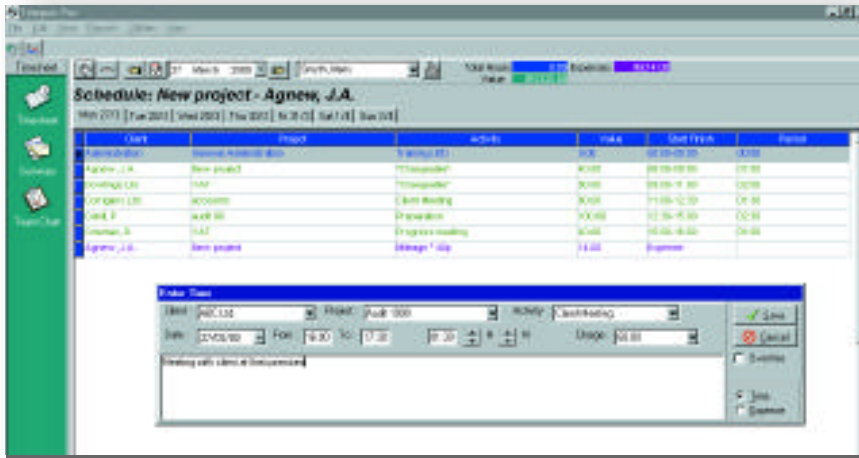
Timesheet

Timesheet

Summary

Team Chart

Schedule: New project - Agnew, J.A.

| Client | Project | Activity | Value | Start-Finish | Period |
|---|---|---|---|---|---|
| Administration | General Administration | Training (IT) | 0.00 | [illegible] | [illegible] |
| Agnew, J.A. | New project | "Chargeable" | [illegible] | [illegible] | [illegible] |
| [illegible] Ltd | VAT | "Chargeable" | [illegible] | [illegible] | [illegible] |
| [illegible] Ltd | accounts | Client Meeting | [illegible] | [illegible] | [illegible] |
| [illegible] | audit 98 | Preparation | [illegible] | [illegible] | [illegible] |
| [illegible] | VAT | Progress meeting | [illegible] | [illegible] | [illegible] |
| Agnew, J.A. | New project | Mileage * 40p | 14.00 | Expense | |

Enter Time

Client: ABC Ltd

Project: Audit 1999

Activity: Client Meeting

Date: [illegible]

From: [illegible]

To: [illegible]

Charge: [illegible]

Meeting with client at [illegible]

Save

Cancel

Overtime

Time

Expense